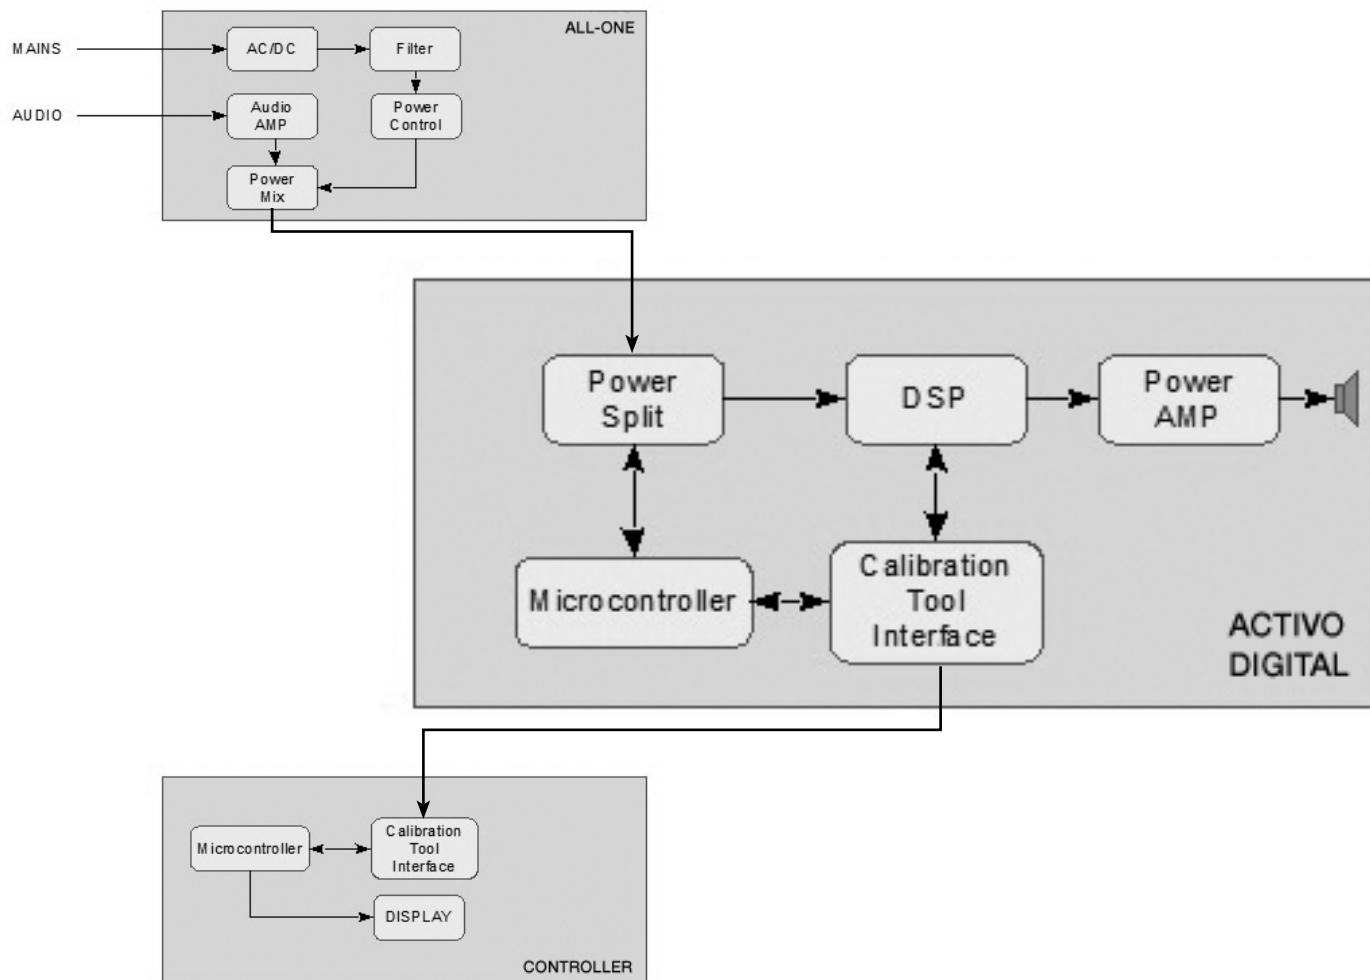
ALL-ONE

MAINS

AC/DC

Filter

AUDIO

Audio AMP

Power Control

Power Mix

Power Split

DSP

Power AMP

Microcontroller

Calibration Tool Interface

ACTIVO DIGITAL

Microcontroller

Calibration Tool Interface

DISPLAY

CONTROLLER